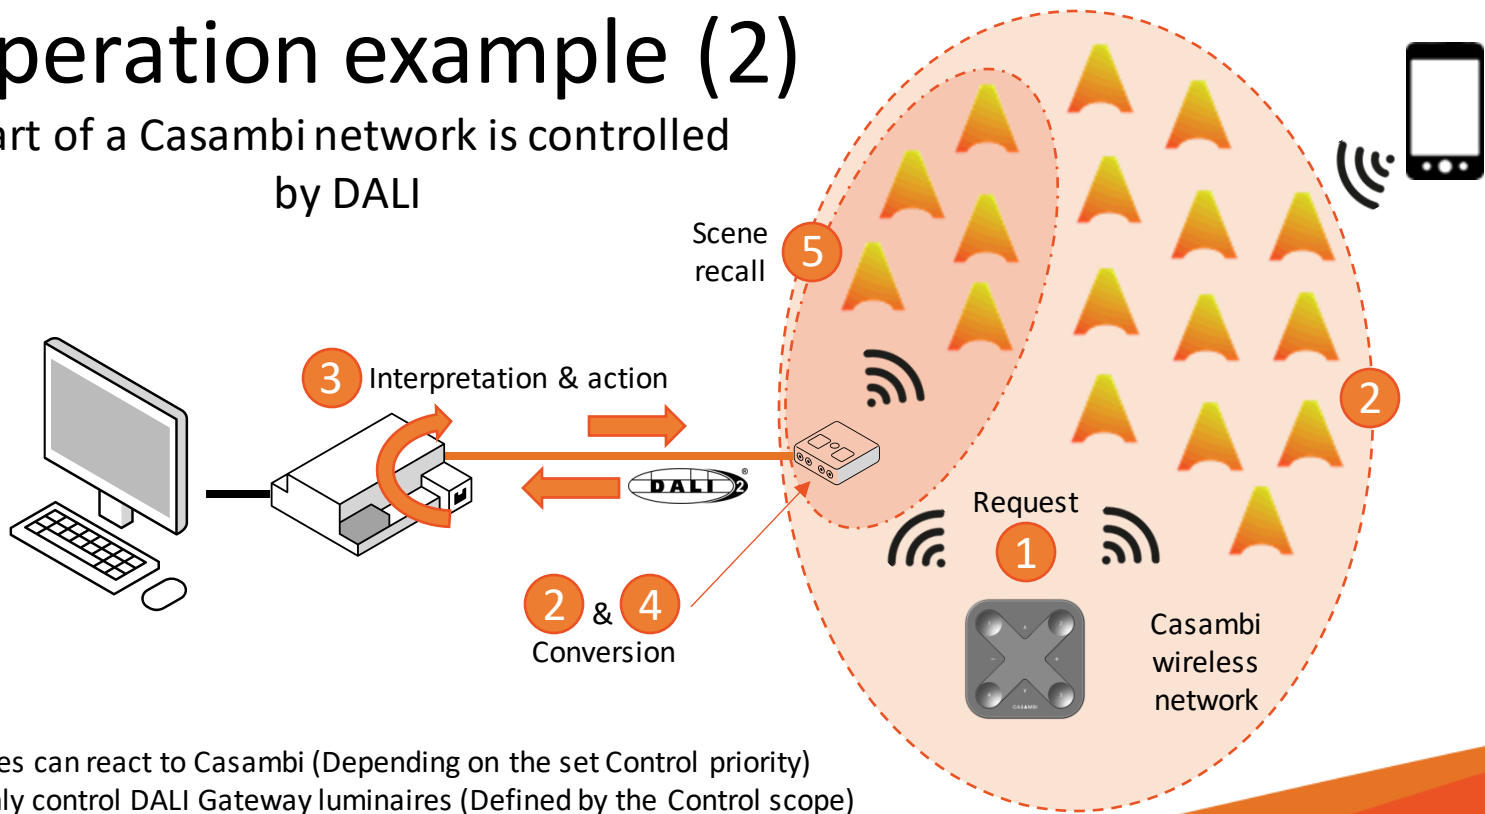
peration example (2)

art of a Casambi network is controlled by DALI

Scene recall 5

3 Interpretation & action

DALI 2

2

Request 1

2 & 4 Conversion

Casambi wireless network

es can react to Casambi (Depending on the set Control priority)
ly control DALI Gateway luminaires (Defined by the Control scope)